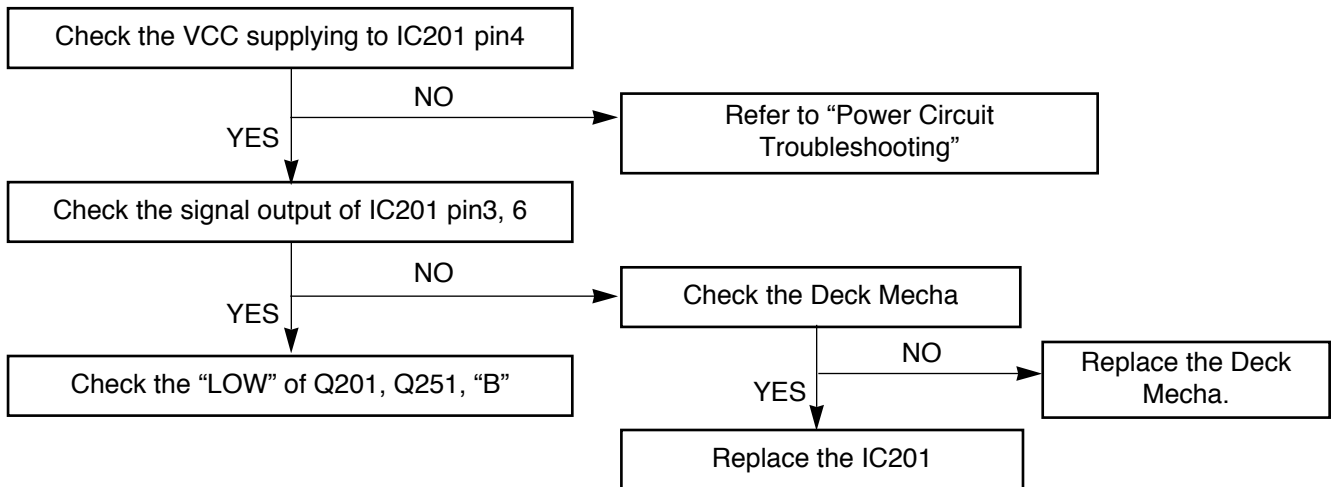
Check the VCC supplying to IC201 pin4

NO

Refer to “Power Circuit Troubleshooting”

YES

Check the signal output of IC201 pin3, 6

NO

Check the Deck Mecha

YES

Check the “LOW” of Q201, Q251, “B”

NO

Replace the Deck Mecha.

YES

Replace the IC201